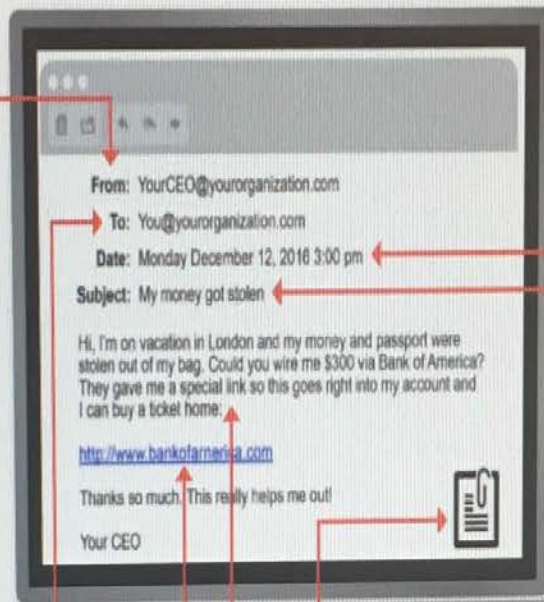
From: YourCEO@yourorganization.com

To: You@yourorganization.com

Date: Monday December 12, 2016 3:00 pm

Subject: My money got stolen

Hi, I'm on vacation in London and my money and passport were stolen out of my bag. Could you wire me $300 via Bank of America? They gave me a special link so this goes right into my account and I can buy a ticket home:

http://www.bankofarnerica.com

Thanks so much. This really helps me out!

Your CEO